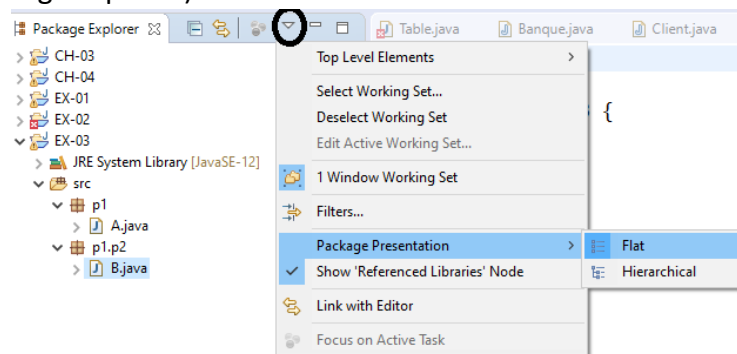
Package Explorer
Table.java
Banque.java
Client.java

CH-03
CH-04
EX-01
EX-02
EX-03
JRE System Library [JavaSE-12]
src
p1
A.java
p1.p2
B.java

Top Level Elements
Select Working Set...
Deselect Working Set
Edit Active Working Set...
1 Window Working Set
Filters...
Package Presentation
Show 'Referenced Libraries' Node
Link with Editor
Focus on Active Task

Flat
Hierarchical

{